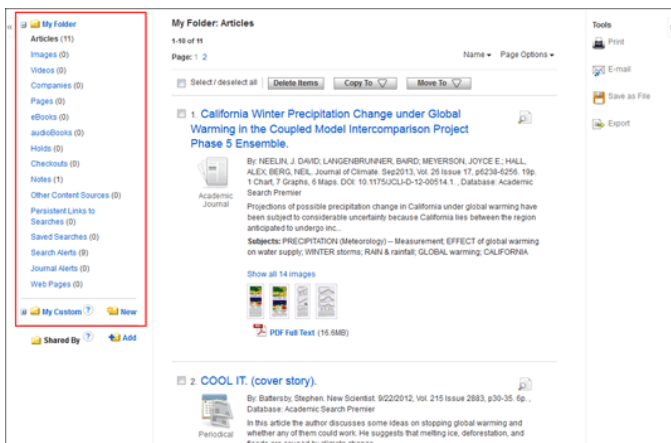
My Folder
Articles (11)
Images (0)
Videos (0)
Companies (0)
Pages (0)
eBooks (0)
audioBooks (0)
Holds (0)
Checkouts (0)
Notes (1)
Other Content Sources (0)
Persistent Links to Searches (0)
Saved Searches (0)
Search Alerts (9)
Journal Alerts (0)
Web Pages (0)

My Custom ? New

Shared By ? Add

My Folder: Articles

1-10 of 11

Page: 1 2

Name ▾ Page Options ▾

Select / deselect all Delete Items Copy To Move To

1. California Winter Precipitation Change under Global Warming in the Coupled Model Intercomparison Project Phase 5 Ensemble.

Academic Journal

By: NEELIN, J. DAVID; LANGENBRUNNER, BAIRD; MEYERSON, JOYCE E.; HALL, ALEX; BERG, NEIL. Journal of Climate. Sep2013, Vol. 26 Issue 17, p6238-6256. 19p. 1 Chart, 7 Graphs, 6 Maps. DOI: 10.1175/JCLI-D-12-00514.1. , Database: Academic Search Premier

Projections of possible precipitation change in California under global warming have been subject to considerable uncertainty because California lies between the region anticipated to undergo inc...

Subjects: PRECIPITATION (Meteorology) -- Measurement; EFFECT of global warming on water supply; WINTER storms; RAIN & rainfall; GLOBAL warming; CALIFORNIA

Show all 14 images

PDF Full Text (16.6MB)

2. COOL IT. (cover story).

Periodical

By: Battersby, Stephen. New Scientist. 9/22/2012, Vol. 215 Issue 2883, p30-35. 6p. , Database: Academic Search Premier

In this article the author discusses some ideas on stopping global warming and whether any of them could work. He suggests that melting ice, deforestation, and

Tools
Print
E-mail
Save as File
Export